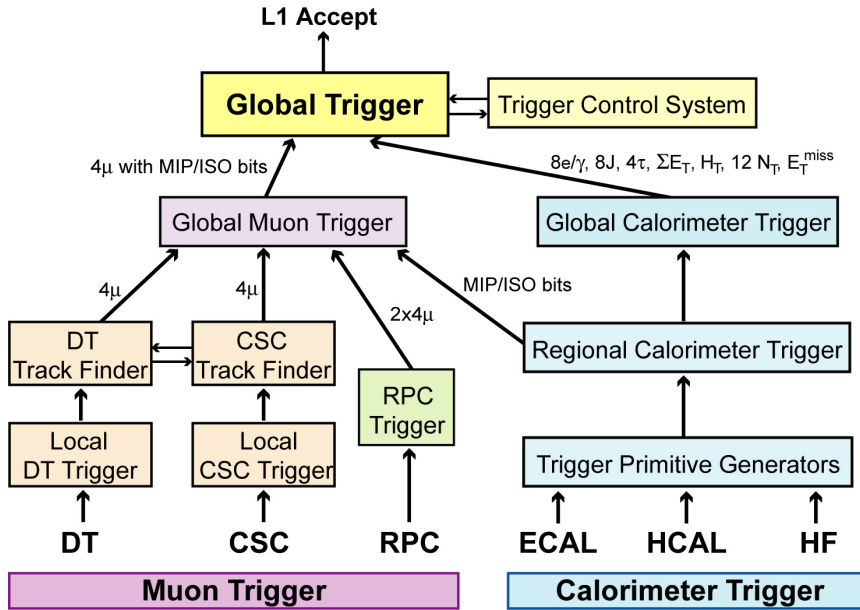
L1 Accept

Global Trigger

Trigger Control System

4μ with MIP/ISO bits

8e/γ, 8J, 4τ, $\Sigma E_T$, $H_T$, 12 $N_T$, $E_T^{miss}$

Global Muon Trigger

Global Calorimeter Trigger

4μ

4μ

MIP/ISO bits

2x4μ

DT Track Finder

CSC Track Finder

RPC Trigger

Regional Calorimeter Trigger

Local DT Trigger

Local CSC Trigger

Trigger Primitive Generators

DT

CSC

RPC

ECAL

HCAL

HF

Muon Trigger

Calorimeter Trigger